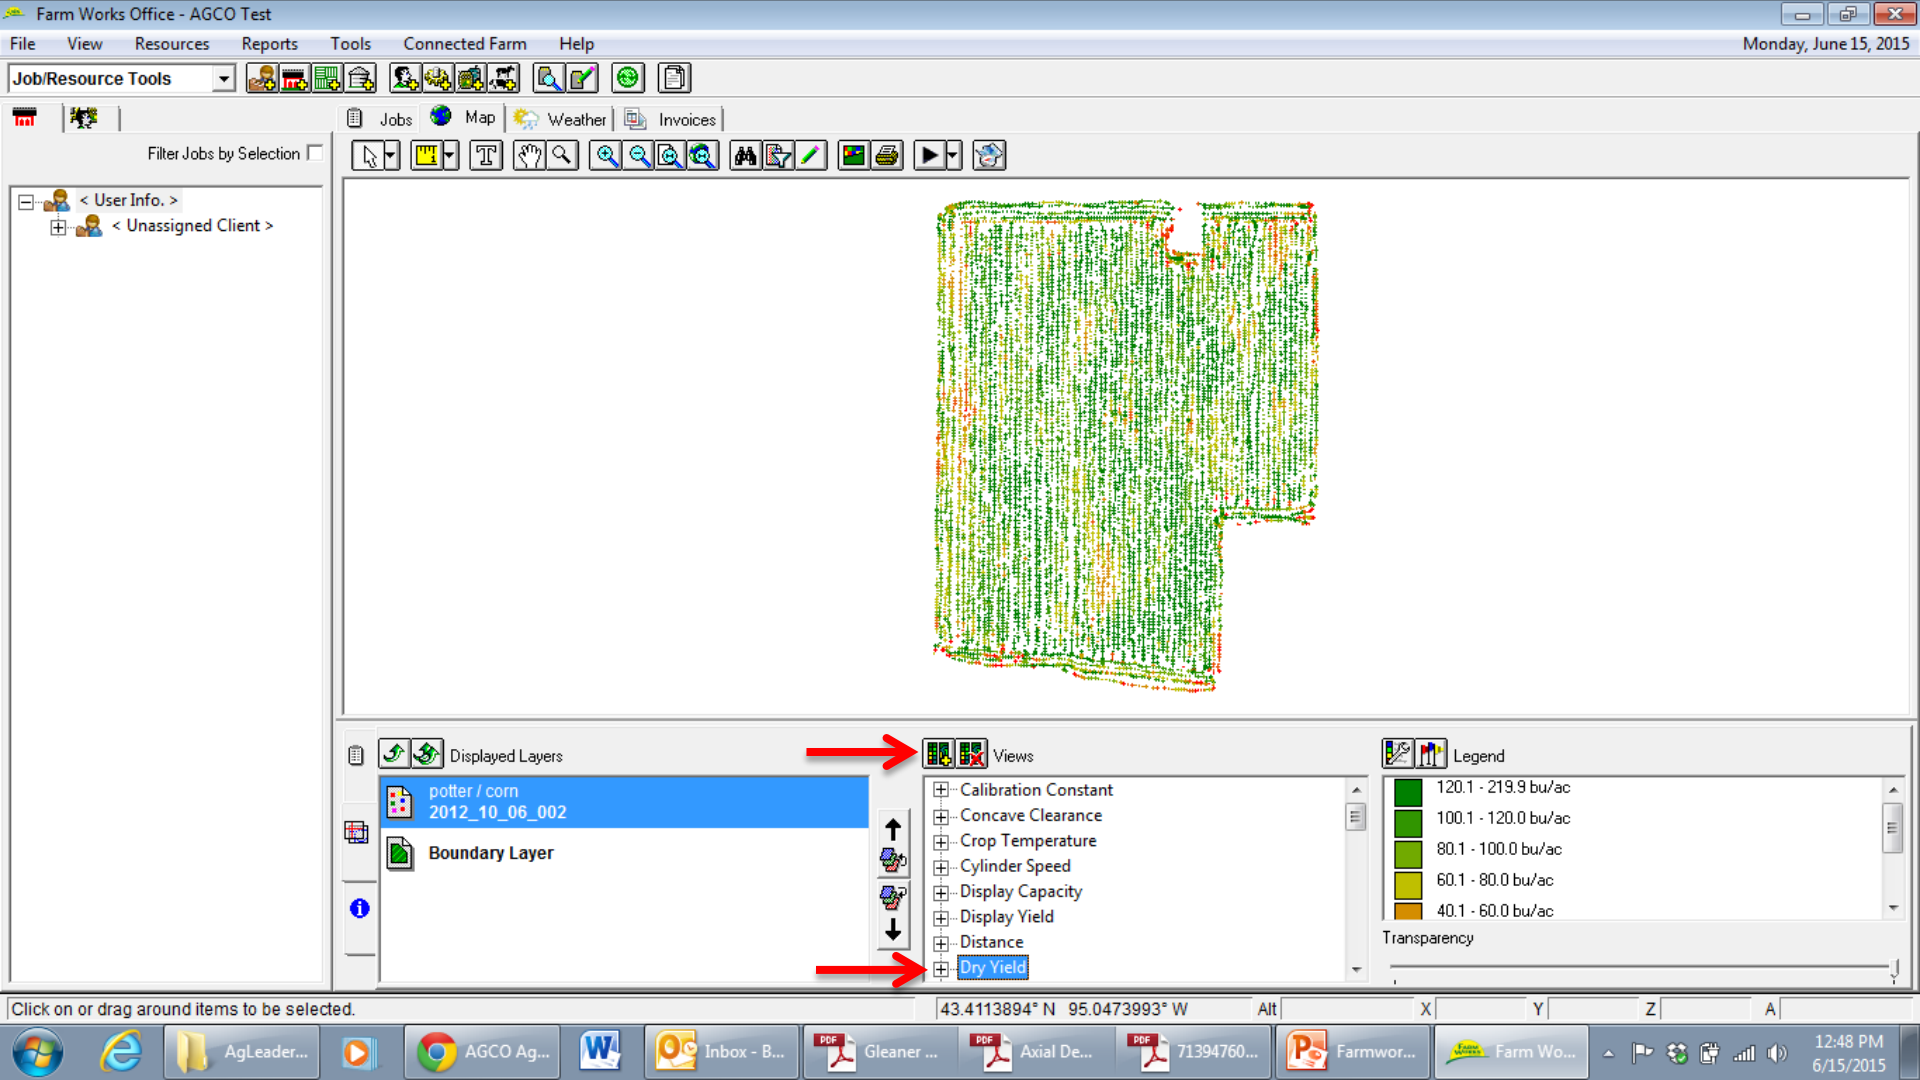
Farm Works Office - AGCO Test

File View Resources Reports Tools Connected Farm Help

Monday, June 15, 2015

Job/Resource Tools

Jobs Map Weather Invoices

Filter Jobs by Selection

< User Info. >
< Unassigned Client >

Displayed Layers

potter / corn
2012_10_06_002

Boundary Layer

Views

Calibration Constant
Concave Clearance
Crop Temperature
Cylinder Speed
Display Capacity
Display Yield
Distance
Dry Yield

Legend

120.1 - 219.9 bu/ac
100.1 - 120.0 bu/ac
80.1 - 100.0 bu/ac
60.1 - 80.0 bu/ac
40.1 - 60.0 bu/ac

Transparency

Click on or drag around items to be selected.

43.4113894° N 95.0473993° W Alt X Y Z A

AgLeader... AGCO Ag... Inbox - B... Gleaner ... Axial De... 71394760... Farmwor... Farm Wo...

12:48 PM
6/15/2015